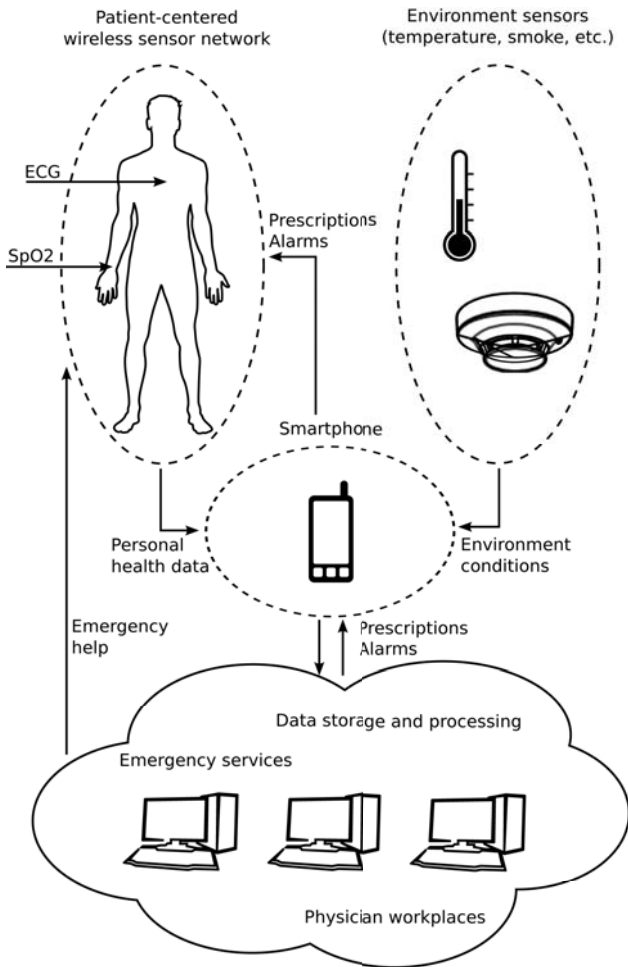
Patient-centered wireless sensor network

Environment sensors (temperature, smoke, etc.)

ECG

SpO2

Prescriptions Alarms

Smartphone

Personal health data

Environment conditions

Emergency help

Prescriptions Alarms

Data storage and processing

Emergency services

Physician workplaces